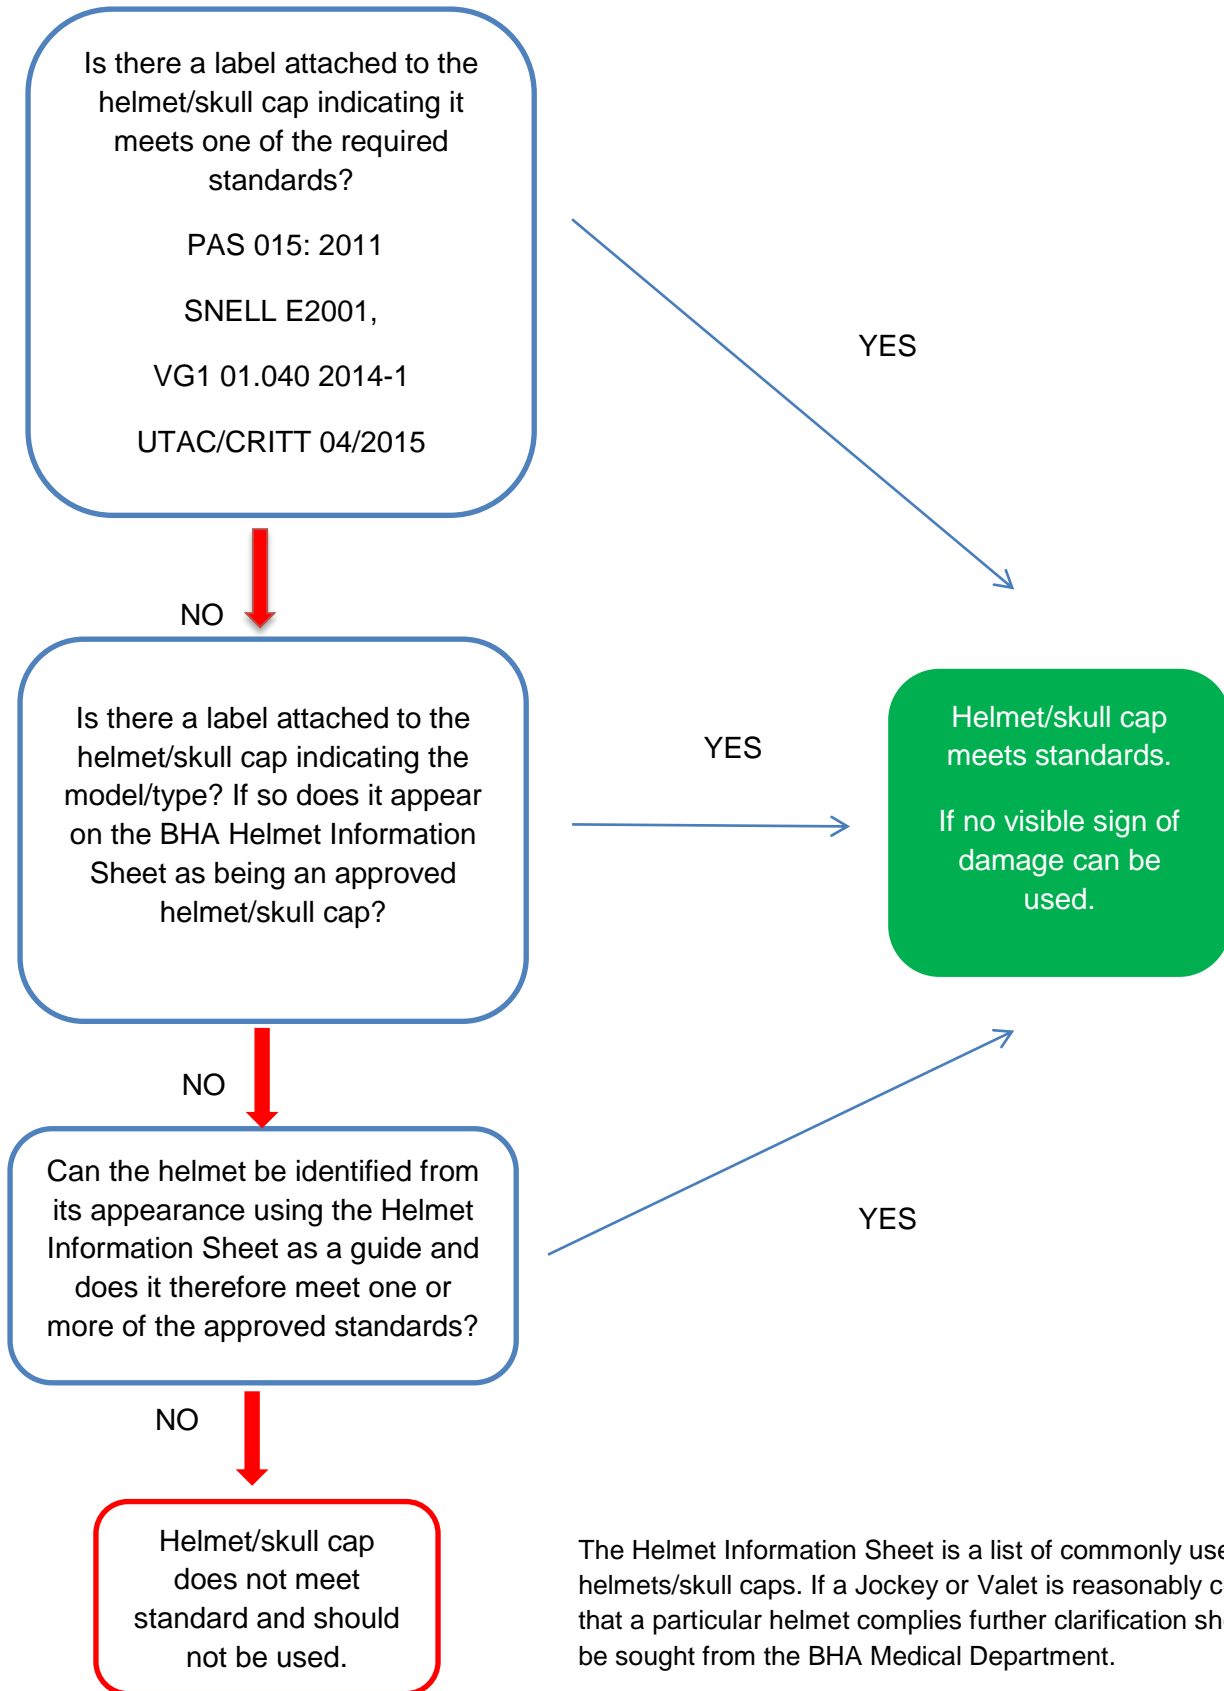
Is there a label attached to the helmet/skull cap indicating it meets one of the required standards?

PAS 015: 2011

SNELL E2001,

VG1 01.040 2014-1

UTAC/CRITT 04/2015

YES

NO

Is there a label attached to the helmet/skull cap indicating the model/type? If so does it appear on the BHA Helmet Information Sheet as being an approved helmet/skull cap?

YES

Helmet/skull cap meets standards.

If no visible sign of damage can be used.

NO

Can the helmet be identified from its appearance using the Helmet Information Sheet as a guide and does it therefore meet one or more of the approved standards?

YES

NO

Helmet/skull cap does not meet standard and should not be used.

The Helmet Information Sheet is a list of commonly use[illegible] helmets/skull caps. If a Jockey or Valet is reasonably c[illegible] that a particular helmet complies further clarification sh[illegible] be sought from the BHA Medical Department.